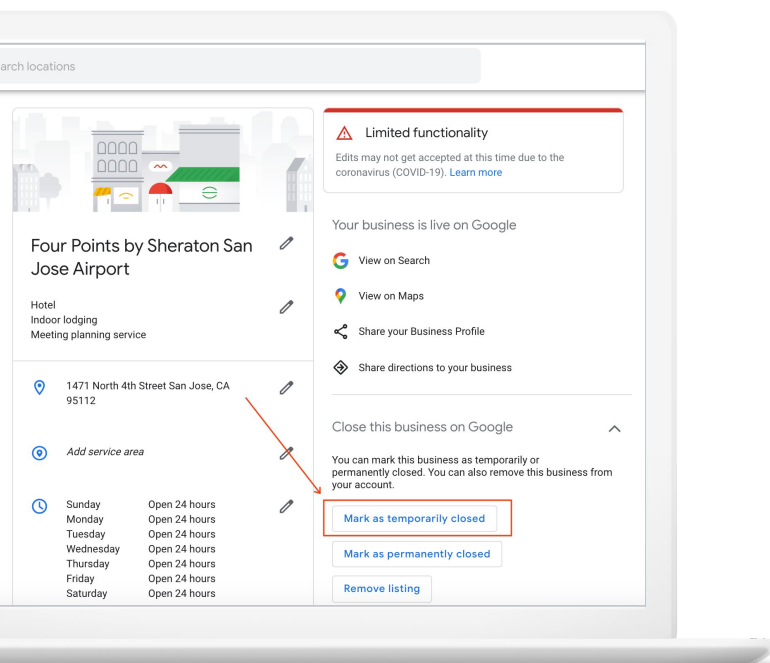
arch locations

Four Points by Sheraton San Jose Airport

Hotel
Indoor lodging
Meeting planning service

1471 North 4th Street San Jose, CA 95112

Add service area

| Sunday | Open 24 hours |
|---|---|
| Monday | Open 24 hours |
| Tuesday | Open 24 hours |
| Wednesday | Open 24 hours |
| Thursday | Open 24 hours |
| Friday | Open 24 hours |
| Saturday | Open 24 hours |

Limited functionality

Edits may not get accepted at this time due to the coronavirus (COVID-19). Learn more

Your business is live on Google

View on Search

View on Maps

Share your Business Profile

Share directions to your business

Close this business on Google

You can mark this business as temporarily or permanently closed. You can also remove this business from your account.

Mark as temporarily closed

Mark as permanently closed

Remove listing